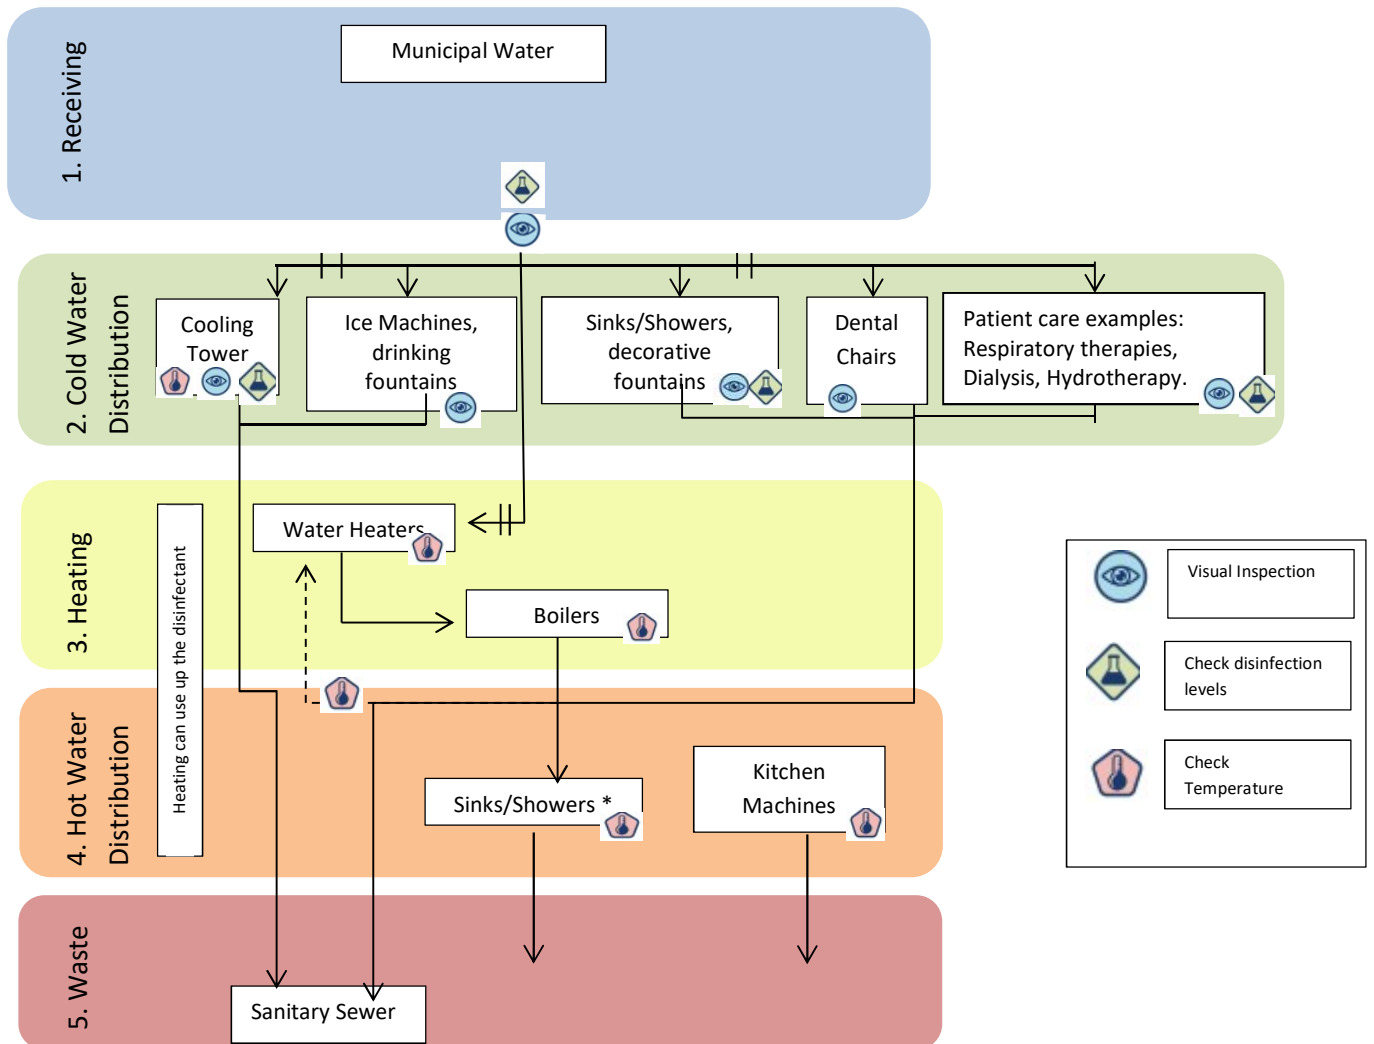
1. Receiving

Municipal Water

2. Cold Water Distribution

Cooling Tower

Ice Machines, drinking fountains

Sinks/Showers, decorative fountains

Dental Chairs

Patient care examples: Respiratory therapies, Dialysis, Hydrotherapy.

3. Heating

Heating can use up the disinfectant

Water Heaters

Boilers

4. Hot Water Distribution

Sinks/Showers *

Kitchen Machines

5. Waste

Sanitary Sewer

Visual Inspection

Check disinfection levels

Check Temperature